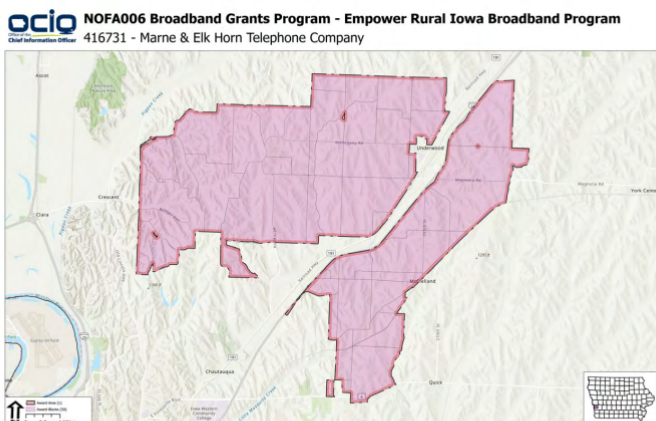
ocio Office of the Chief Information Officer

NOFA006 Broadband Grants Program - Empower Rural Iowa Broadband Program

416731 - Marne & Elk Horn Telephone Company

Underwood

Crescent

Chautauqua

Quick

York Center

Weston

Iowa Western Community College

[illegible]